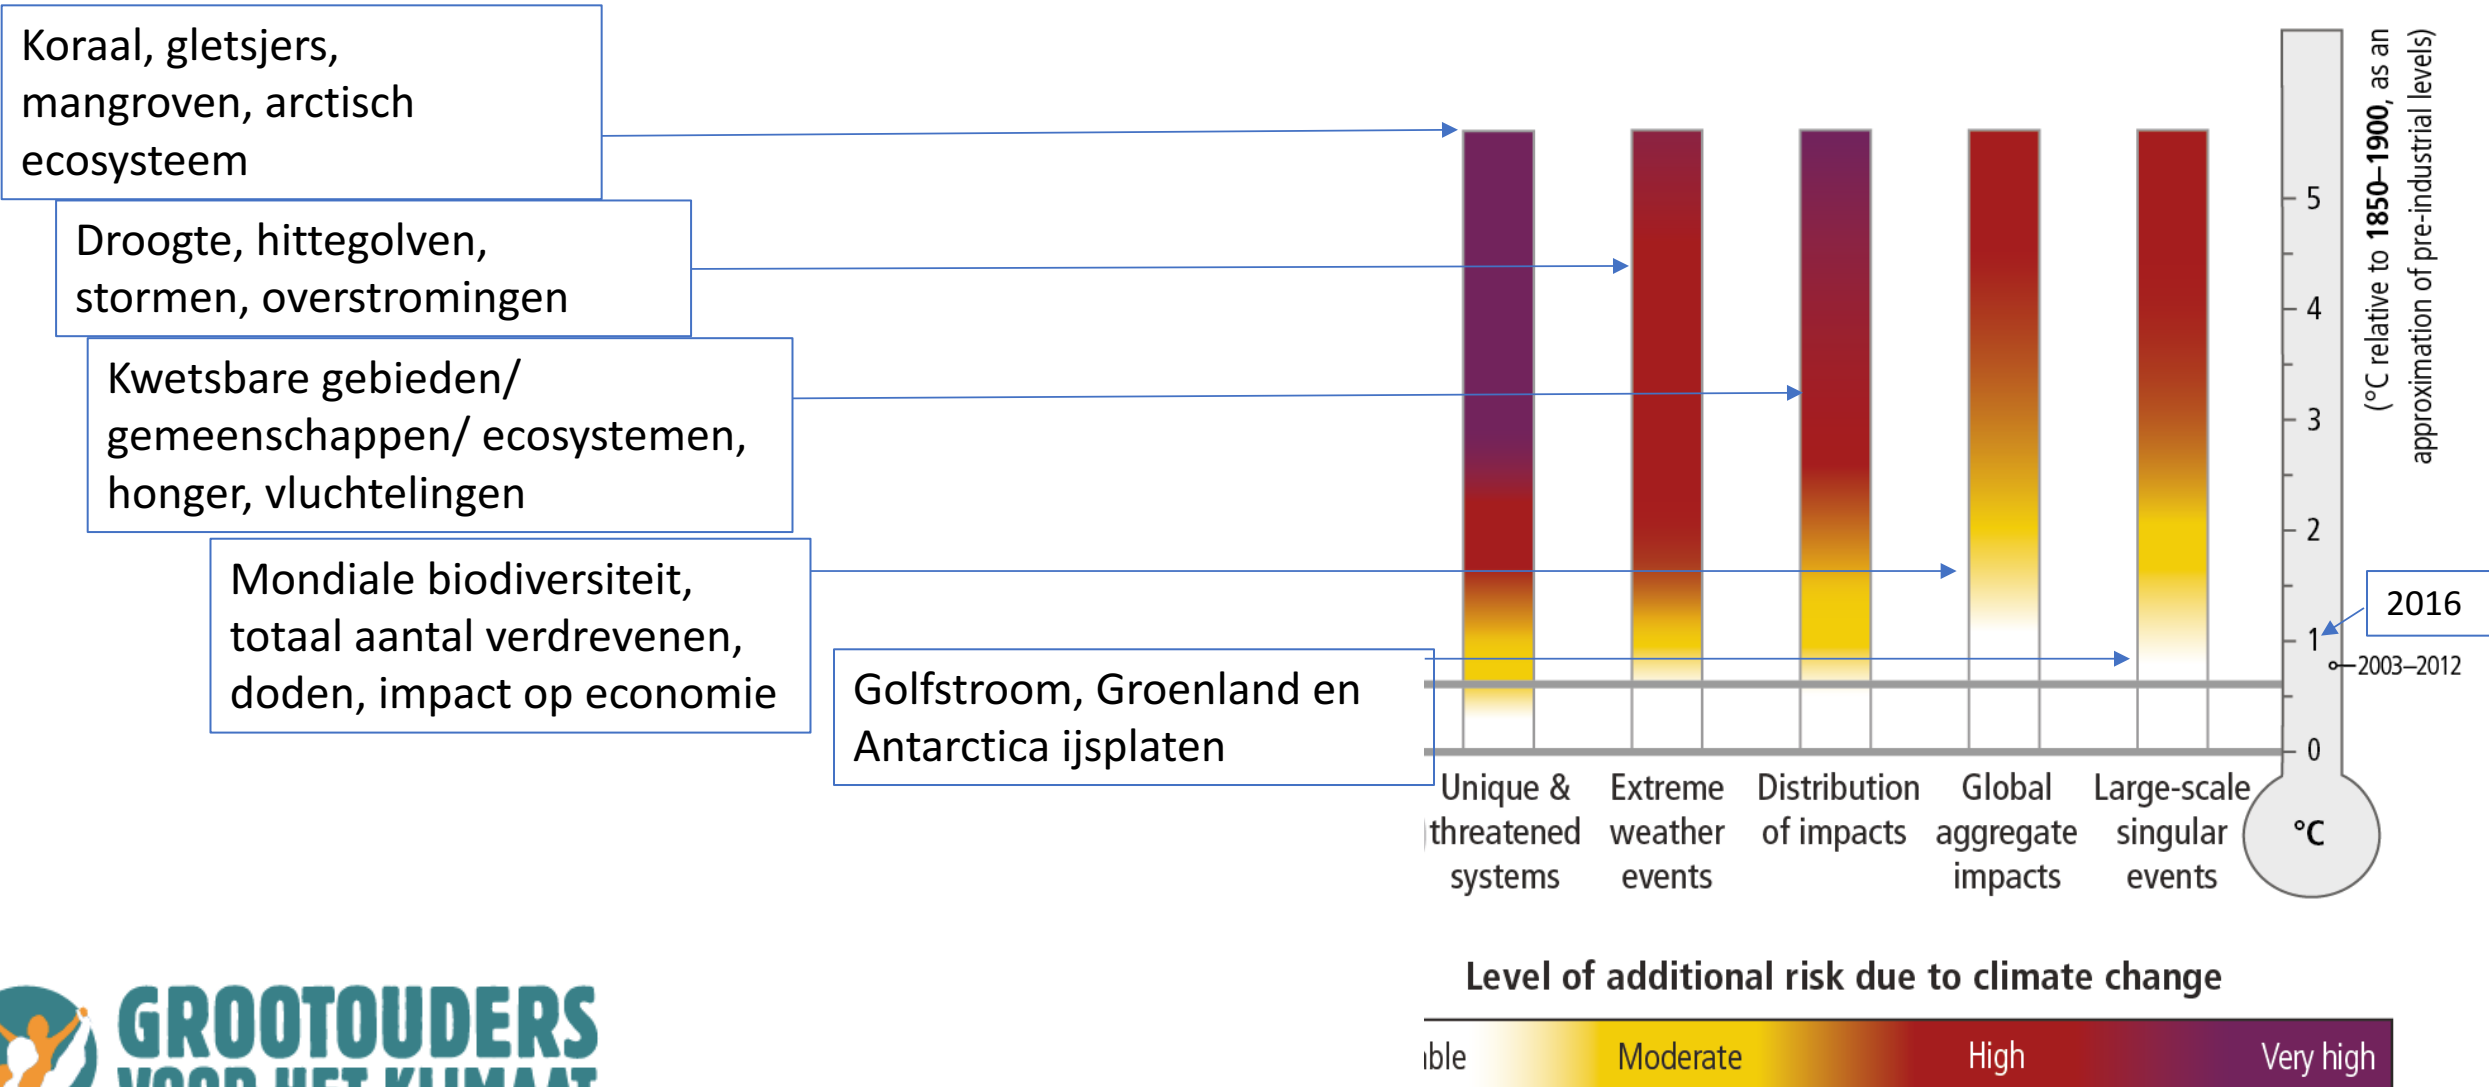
Koraal, gletsjers, mangroven, arctisch ecosysteem

Droogte, hittegolven, stormen, overstromingen

Kwetsbare gebieden/ gemeenschappen/ ecosystemen, honger, vluchtelingen

Mondiale biodiversiteit, totaal aantal verdrevenen, doden, impact op economie

Golfstroom, Groenland en Antarctica ijsplaten

Unique & threatened systems

Extreme weather events

Distribution of impacts

Global aggregate impacts

Large-scale singular events

(°C relative to **1850–1900**, as an approximation of pre-industrial levels)

5
4
3
2
1
0

2016

2003–2012

°C

Level of additional risk due to climate change

ible Moderate High Very high

GROOTOUDERS
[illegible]